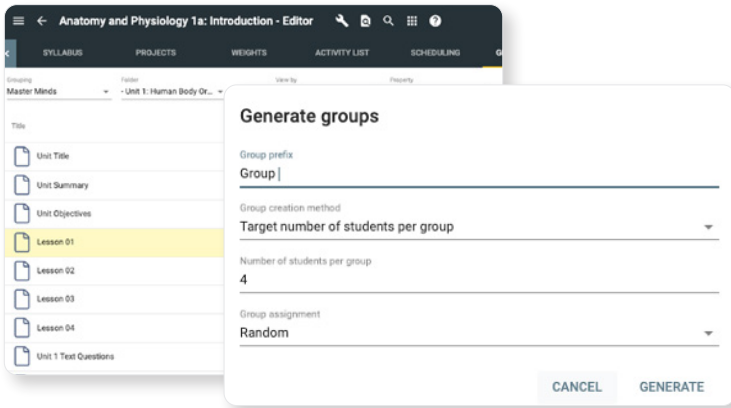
Anatomy and Physiology 1a: Introduction - Editor

SYLLABUS PROJECTS WEIGHTS ACTIVITY LIST SCHEDULING G

Grouping
Master Minds

Folder
- Unit 1: Human Body Or...

View by

Property

Title

Unit Title

Unit Summary

Unit Objectives

Lesson 01

Lesson 02

Lesson 03

Lesson 04

Unit 1 Text Questions

Generate groups

Group prefix
Group

Group creation method
Target number of students per group

Number of students per group
4

Group assignment
Random

CANCEL GENERATE